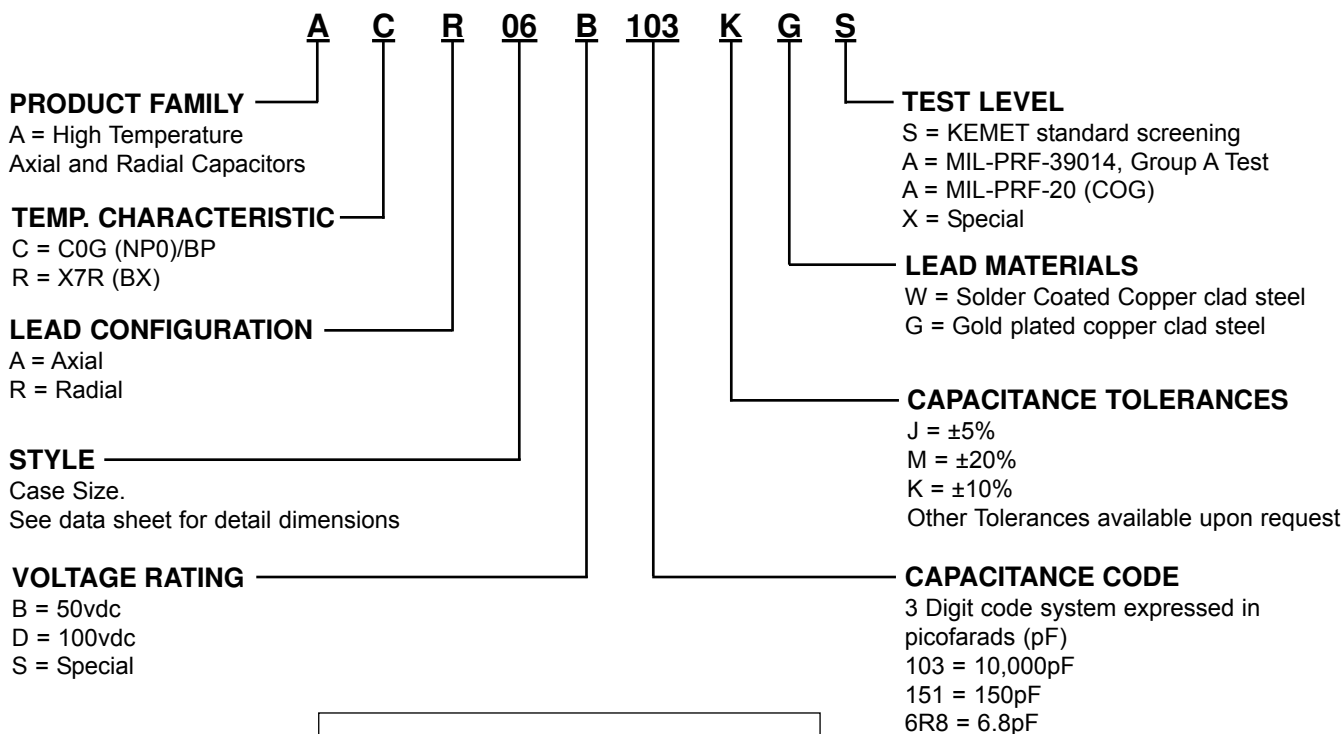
A C R 06 B 103 K G S

PRODUCT FAMILY
A = High Temperature Axial and Radial Capacitors

TEMP. CHARACTERISTIC
C = C0G (NP0)/BP
R = X7R (BX)

LEAD CONFIGURATION
A = Axial
R = Radial

STYLE
Case Size.
See data sheet for detail dimensions

VOLTAGE RATING
B = 50vdc
D = 100vdc
S = Special

TEST LEVEL
S = KEMET standard screening
A = MIL-PRF-39014, Group A Test
A = MIL-PRF-20 (COG)
X = Special

LEAD MATERIALS
W = Solder Coated Copper clad steel
G = Gold plated copper clad steel

CAPACITANCE TOLERANCES
J = ±5%
M = ±20%
K = ±10%
Other Tolerances available upon request

CAPACITANCE CODE
3 Digit code system expressed in picofarads (pF)
103 = 10,000pF
151 = 150pF
6R8 = 6.8pF